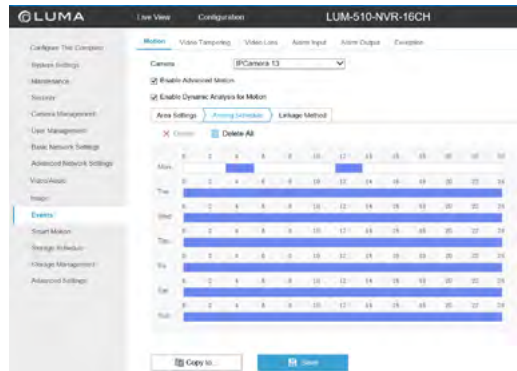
LUMA Live View Configuration LUM-510-NVR-16CH

Configure The Computer
System Settings
Maintenance
Security
Camera Management
User Management
Basic Network Settings
Advanced Network Settings
Video/Audio
Image
Events
Smart Motion
Storage Schedule
Storage Management
Advanced Settings

Motion Video Tampering Video Loss Alarm Input Alarm Output Exception

Camera IPCamera 13

Enable Advanced Motion

Enable Dynamic Analysis for Motion

Area Settings Arming Schedule Linkage Method

Delete Delete All

Mon 0 2 4 6 8 10 12 14 16 18 20 22 24
Tue 0 2 4 6 8 10 12 14 16 18 20 22 24
Wed 0 2 4 6 8 10 12 14 16 18 20 22 24
Thu 0 2 4 6 8 10 12 14 16 18 20 22 24
Fri 0 2 4 6 8 10 12 14 16 18 20 22 24
Sat 0 2 4 6 8 10 12 14 16 18 20 22 24
Sun 0 2 4 6 8 10 12 14 16 18 20 22 24

Copy to... Save